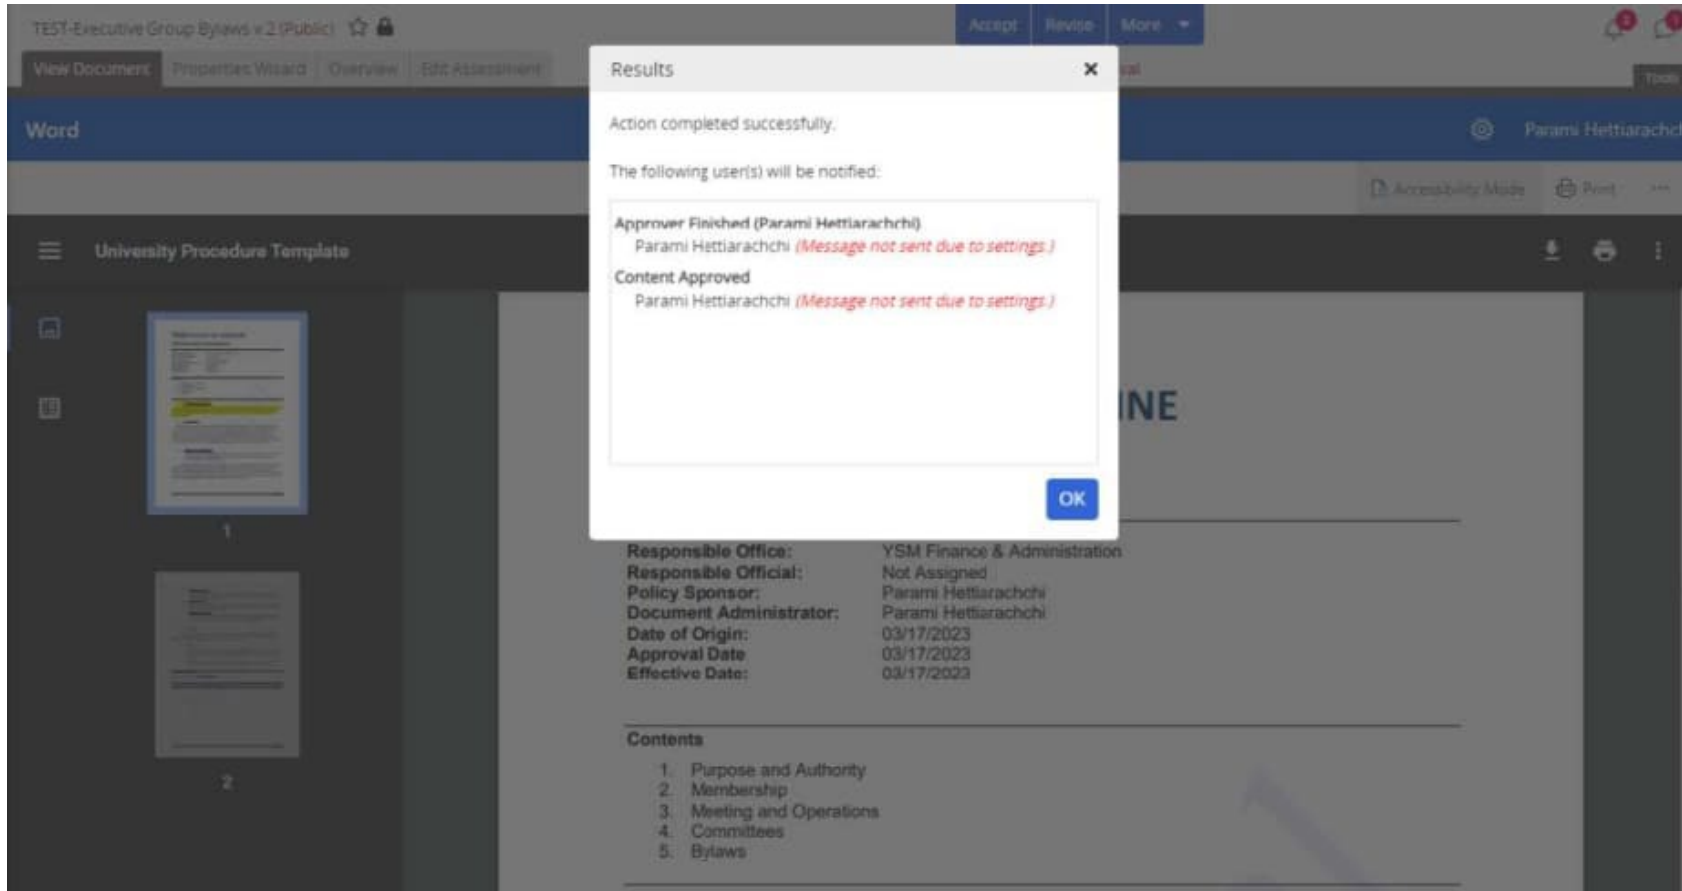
TEST-Executive Group Bylaws v.2 (Public)

Accept Revise More

View Document Properties Wizard Overview Edit Assessment

Tools

Word

Parami Hettiarachchi

Accessibility Mode Print ···

University Procedure Template

1

2

Results ×

Action completed successfully.

The following user(s) will be notified:

Approver Finished (Parami Hettiarachchi)
Parami Hettiarachchi (Message not sent due to settings.)
Content Approved
Parami Hettiarachchi (Message not sent due to settings.)

OK

INE

| Responsible Office: | YSM Finance & Administration |
|---|---|
| Responsible Official: | Not Assigned |
| Policy Sponsor: | Parami Hettiarachchi |
| Document Administrator: | Parami Hettiarachchi |
| Date of Origin: | 03/17/2023 |
| Approval Date | 03/17/2023 |
| Effective Date: | 03/17/2023 |

Contents
1. Purpose and Authority
2. Membership
3. Meeting and Operations
4. Committees
5. Bylaws